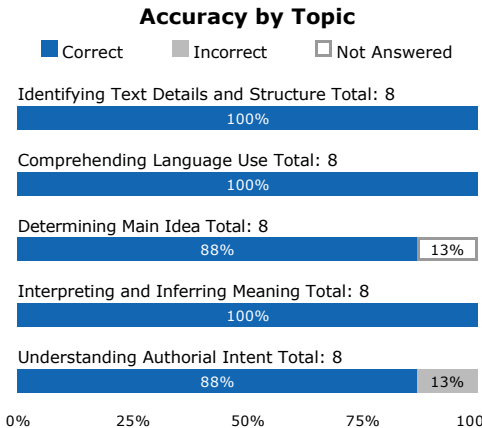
Accuracy by Topic

Correct Incorrect Not Answered

Identifying Text Details and Structure Total: 8

100%

Comprehending Language Use Total: 8

100%

Determining Main Idea Total: 8

88% 13%

Interpreting and Inferring Meaning Total: 8

100%

Understanding Authorial Intent Total: 8

88% 13%

0% 25% 50% 75% 100